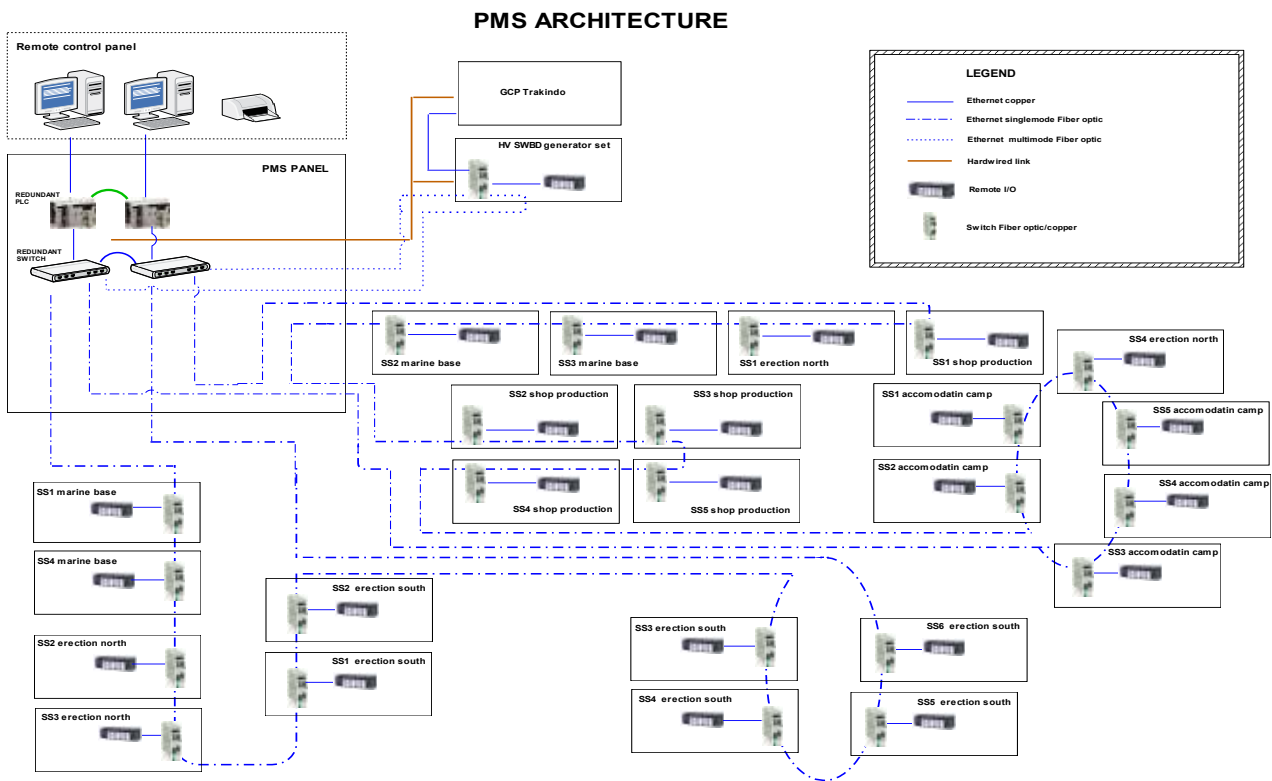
PMS ARCHITECTURE

Remote control panel

GCP Trakindo

HV SWBD generator set

PMS PANEL

REDUNDANT PLC

REDUNDANT SWITCH

LEGEND

Ethernet copper

Ethernet singlemode Fiber optic

Ethernet multimode Fiber optic

Hardwired link

Remote I/O

Switch Fiber optic/copper

SS2 marine base

SS3 marine base

SS1 erection north

SS1 shop production

SS4 erection north

SS2 shop production

SS3 shop production

SS1 accomodatin camp

SS5 accomodatin camp

SS2 accomodatin camp

SS4 accomodatin camp

SS4 shop production

SS5 shop production

SS3 accomodatin camp

SS1 marine base

SS4 marine base

SS2 erection south

SS1 erection south

SS2 erection north

SS3 erection south

SS6 erection south

SS4 erection south

SS5 erection south

SS3 erection north